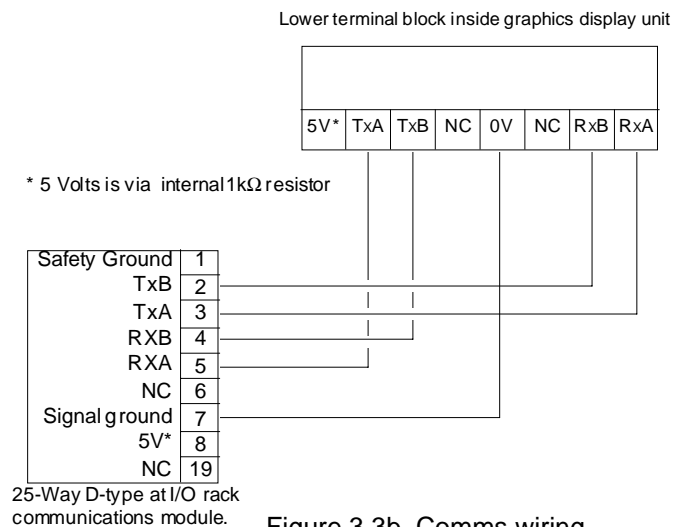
Lower terminal block inside graphics display unit

| 5V* | TxA | TxB | NC | 0V | NC | RxB | RxA |
|---|---|---|---|---|---|---|---|

* 5 Volts is via internal 1kΩ resistor

| | |
|---|---|
| Safety Ground | 1 |
| TxB | 2 |
| TxA | 3 |
| RXB | 4 |
| RXA | 5 |
| NC | 6 |
| Signal ground | 7 |
| 5V* | 8 |
| NC | 19 |

25-Way D-type at I/O rack communications module.

Figure 3.3b Comms wiring